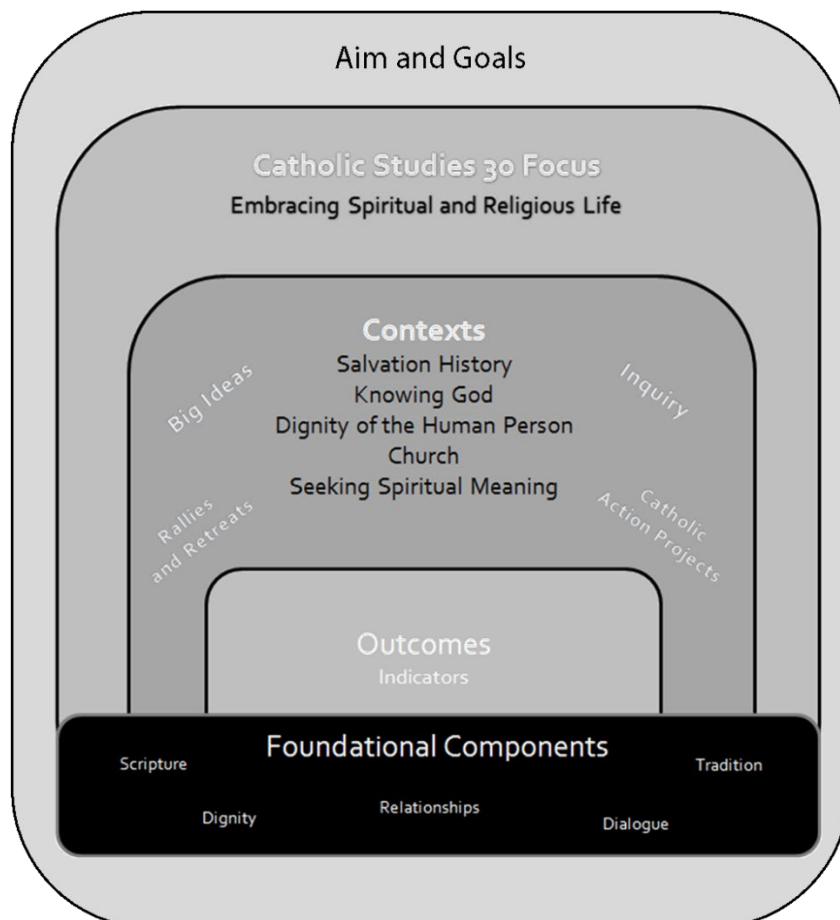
Aim and Goals

Catholic Studies 30 Focus
Embracing Spiritual and Religious Life

Contexts
Salvation History
Knowing God
Dignity of the Human Person
Church
Seeking Spiritual Meaning

Big Ideas

Inquiry

Rallies and Retreats

Catholic Action Projects

Outcomes
Indicators

Foundational Components
Scripture
Tradition
Dignity
Relationships
Dialogue